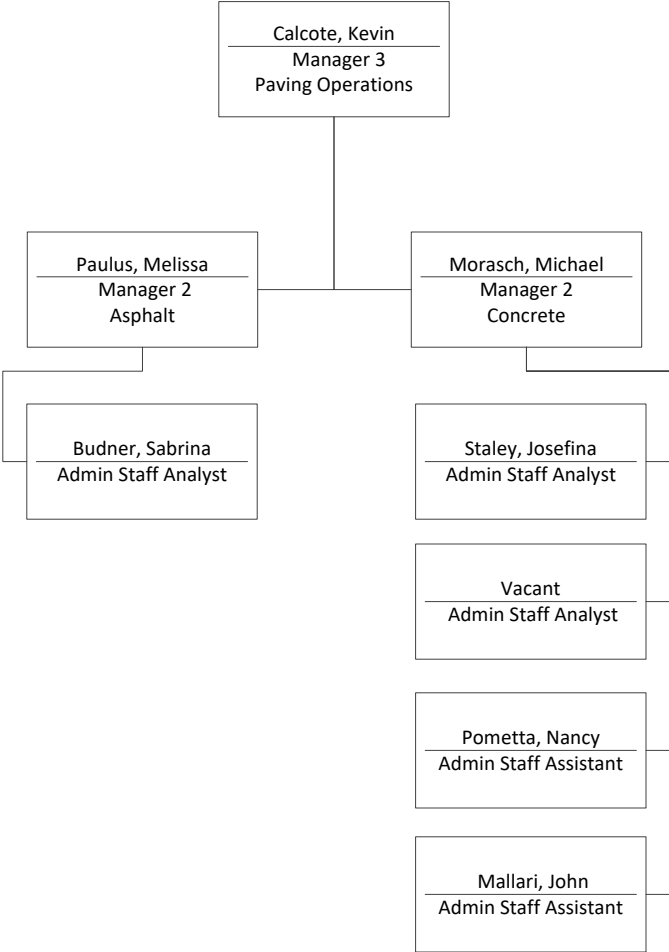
Calcote, Kevin
Manager 3
Paving Operations

Paulus, Melissa
Manager 2
Asphalt

Budner, Sabrina
Admin Staff Analyst

Morasch, Michael
Manager 2
Concrete

Staley, Josefina
Admin Staff Analyst

Vacant
Admin Staff Analyst

Pometta, Nancy
Admin Staff Assistant

Mallari, John
Admin Staff Assistant